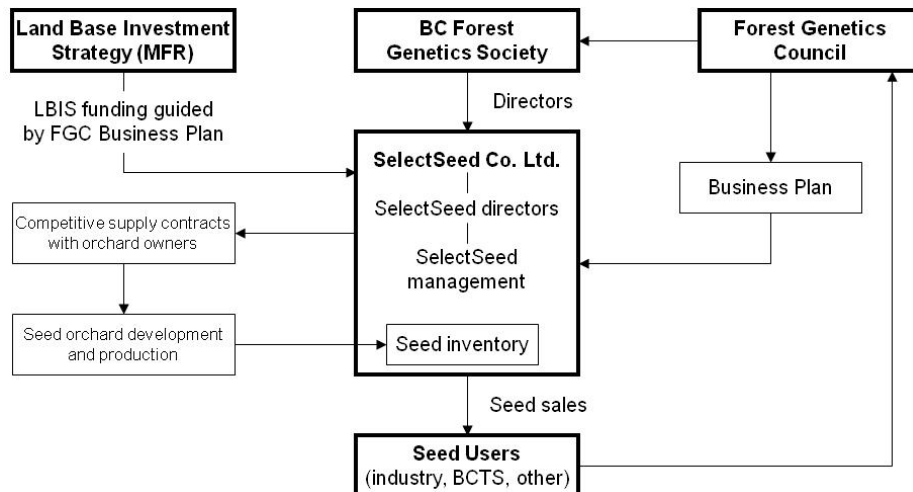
Land Base Investment Strategy (MFR)

BC Forest Genetics Society

Forest Genetics Council

LBIS funding guided by FGC Business Plan

Directors

SelectSeed Co. Ltd.

SelectSeed directors

SelectSeed management

Business Plan

Competitive supply contracts with orchard owners

Seed orchard development and production

Seed inventory

Seed sales

Seed Users
(industry, BCTS, other)